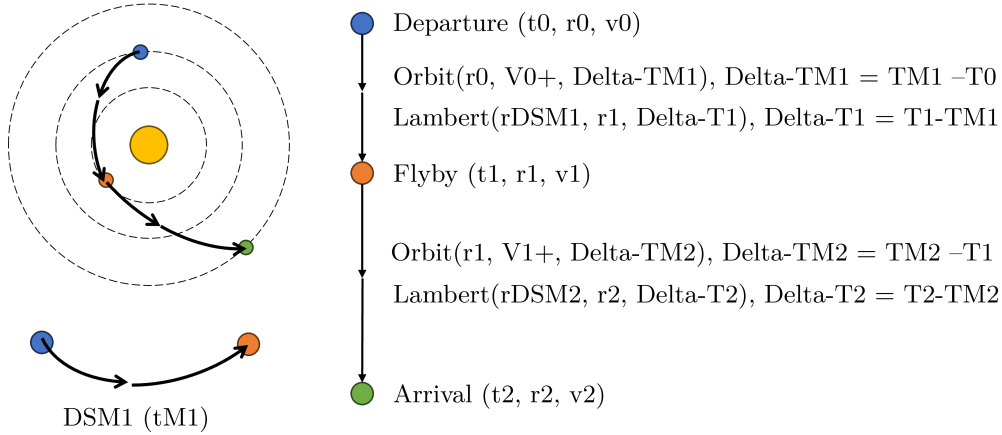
Departure (t0, r0, v0)

Orbit(r0, V0+, Delta-TM1), Delta-TM1 = TM1 –T0

Lambert(rDSM1, r1, Delta-T1), Delta-T1 = T1-TM1

Flyby (t1, r1, v1)

Orbit(r1, V1+, Delta-TM2), Delta-TM2 = TM2 –T1

Lambert(rDSM2, r2, Delta-T2), Delta-T2 = T2-TM2

Arrival (t2, r2, v2)

DSM1 (tM1)